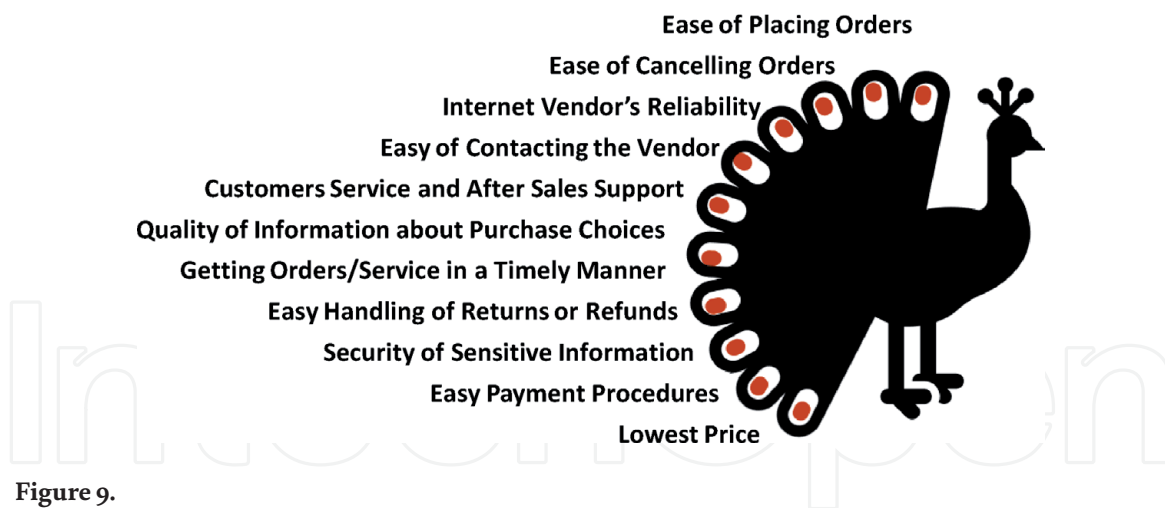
Ease of Placing Orders
Ease of Cancelling Orders
Internet Vendor's Reliability
Easy of Contacting the Vendor
Customers Service and After Sales Support
Quality of Information about Purchase Choices
Getting Orders/Service in a Timely Manner
Easy Handling of Returns or Refunds
Security of Sensitive Information
Easy Payment Procedures
Lowest Price

Figure 9.